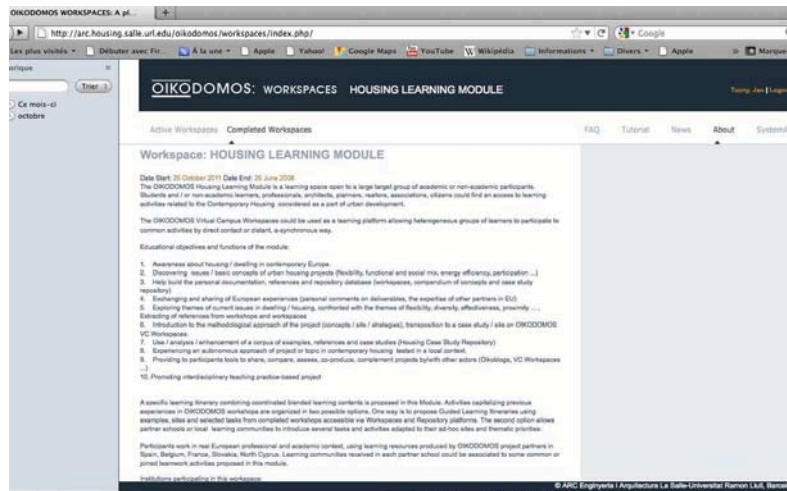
OIKODOMOS WORKSPACES: A pl... +

http://arc.housing.salle.url.edu/oikodomos/workspaces/index.php/

Google

Les plus visités ▾ Débuter avec Fir... À la une ▾ Apple Yahoo! Google Maps YouTube Wikipédia Informations ▾ Divers ▾ Apple » Marque

orique ×

Trier

Ce mois-ci

octobre

OIKODOMOS: WORKSPACES HOUSING LEARNING MODULE

Tuzny, Jan | Logo

Active Workspaces Completed Workspaces

FAQ Tutorial News About Systemi

Workspace: HOUSING LEARNING MODULE

Date Start: 25 October 2011 Date End: 25 June 2008

The OIKODOMOS Housing Learning Module is a learning space open to a large target group of academic or non-academic participants. Students and / or non-academic learners, professionals, architects, planners, realtors, associations, citizens could find an access to learning activities related to the Contemporary Housing considered as a part of urban development.

The OIKODOMOS Virtual Campus Workspaces could be used as a learning platform allowing heterogeneous groups of learners to participate to common activities by direct contact or distant, a-synchronous way.

Educational objectives and functions of the module:

1. Awareness about housing / dwelling in contemporary Europe.
2. Discovering issues / basic concepts of urban housing projects (flexibility, functional and social mix, energy efficiency, participation ...)
3. Help build the personal documentation, references and repository database (workspaces, compendium of concepts and case study repository)
4. Exchanging and sharing of European experiences (personal comments on deliverables, the expertise of other partners in EU)
5. Exploring themes of current issues in dwelling / housing, confronted with the themes of flexibility, diversity, effectiveness, proximity .... Extracting of references from workshops and workspaces
6. Introduction to the methodological approach of the project (concepts / site / strategies), transposition to a case study / site on OIKODOMOS VC Workspaces.
7. Use / analysis / enhancement of a corpus of examples, references and case studies (Housing Case Study Repository)
8. Experiencing an autonomous approach of project or topic in contemporary housing tested in a local context.
9. Providing to participants tools to share, compare, assess, co-produce, complement projects by/with other actors (Oikoblogs, VC Workspaces ...)
10. Promoting interdisciplinary teaching practice-based project

A specific learning itinerary combining coordinated blended learning contents is proposed in this Module. Activities capitalizing previous experiences in OIKODOMOS workshops are organized in two possible options. One way is to propose Guided Learning Itineraries using examples, sites and selected tasks from completed workshops accessible via Workspaces and Repository platforms. The second option allows partner schools or local learning communities to introduce several tasks and activities adapted to their ad-hoc sites and thematic priorities.

Participants work in real European professional and academic context, using learning resources produced by OIKODOMOS project partners in Spain, Belgium, France, Slovakia, North Cyprus. Learning communities received in each partner school could be associated to some common or joined teamwork activities proposed in this module.

Institutions participating in this workspace

© ARC Enginyeria I Arquitectura La Salle-Universitat Ramon Llull, Barce